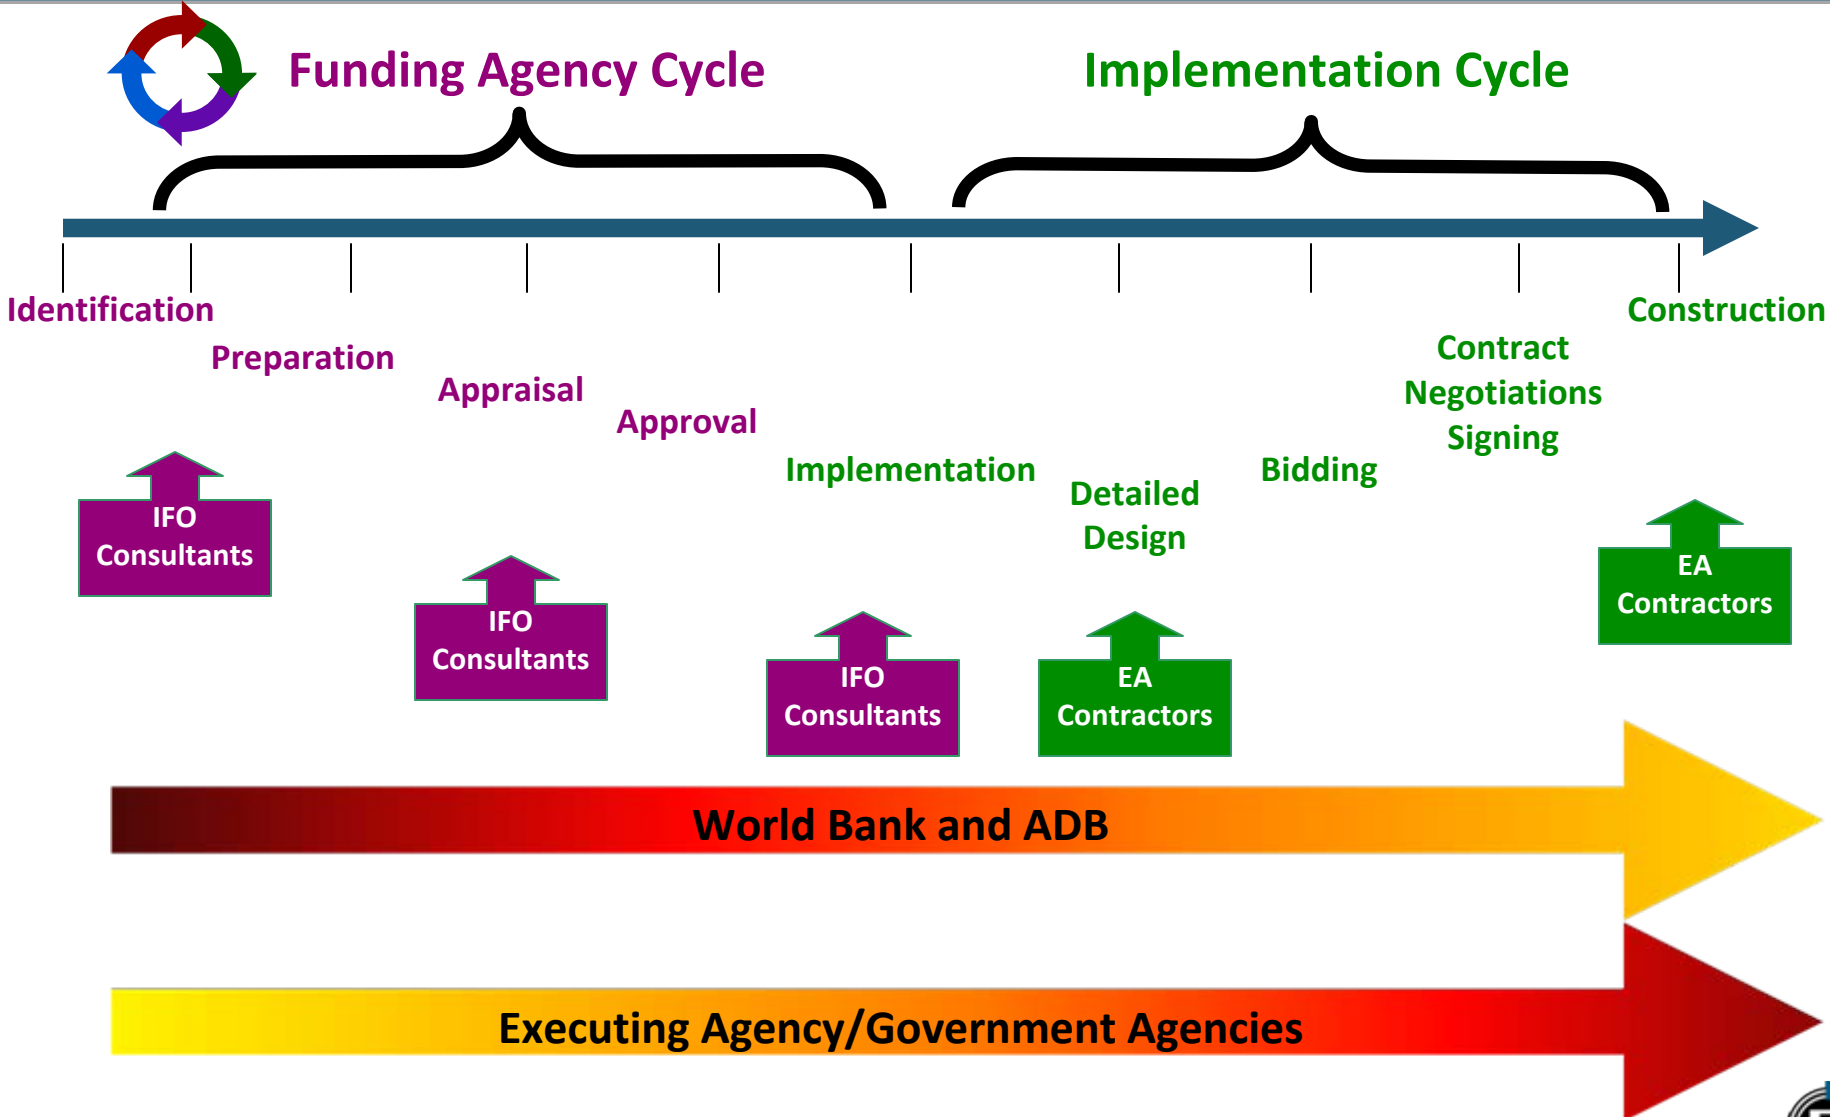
Funding Agency Cycle

Implementation Cycle

Identification

Preparation

Appraisal

Approval

Implementation

Detailed Design

Bidding

Contract Negotiations Signing

Construction

IFO Consultants

IFO Consultants

IFO Consultants

EA Contractors

EA Contractors

World Bank and ADB

Executing Agency/Government Agencies